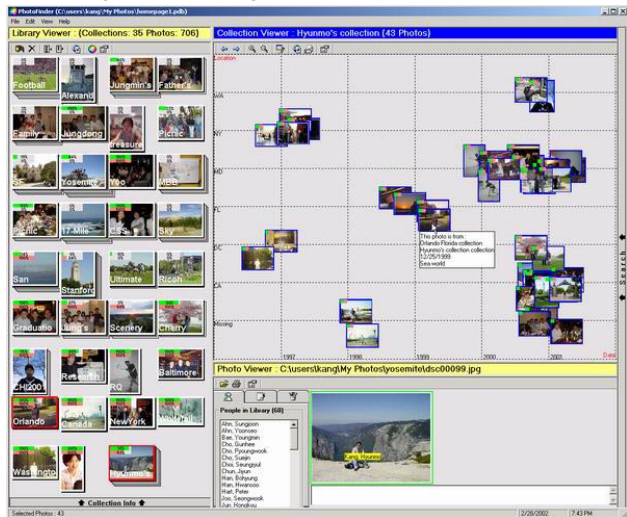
PhotoFinder (C:\users\kang\My Photos\homepage1.pdb)
File Edit View Help

Library Viewer : (Collections: 35 Photos: 706)

Football
Alexand
Jungmin's
Father's
Family
Jungdong
Treasure
Picnic
Yosemite
Yoo
MBC
Picnic
17 Mile
CSS
Sky
San
Stanford
Ultimate
Ricoh
Graduatio
Jung's
Scenery
Cherry
CHI200
Research
RQ
Baltimore
Orlando
Canada
NewYork
Washington
Hyunmo's

Collection Info

Selected Photos : 43

Collection Viewer : Hyunmo's collection (43 Photos)

Location
WA
NY
MD
FL
DC
CA
Missing
1997
1998
1999
2000
2001
Date

This photo is from :
Orlando Florida collection
Hyunmo's collection collection
12/25/1999
Sea-world

Search

Photo Viewer : C:\users\kang\My Photos\yosemite\dsc00099.jpg

People in Library (60)
Ahn, Sungjoon
Ahn, Yoonsoo
Bae, Youngmin
Cho, Gunhee
Cho, Pyoungwook
Cho, Suejin
Choi, Seungpul
Chun, Jipun
Han, Bohyung
Han, Hwansoo
Hart, Peter
Joo, Seongwook
Jun, Hongkyu

Kang, Hyunmo

2/26/2002
7:43 PM